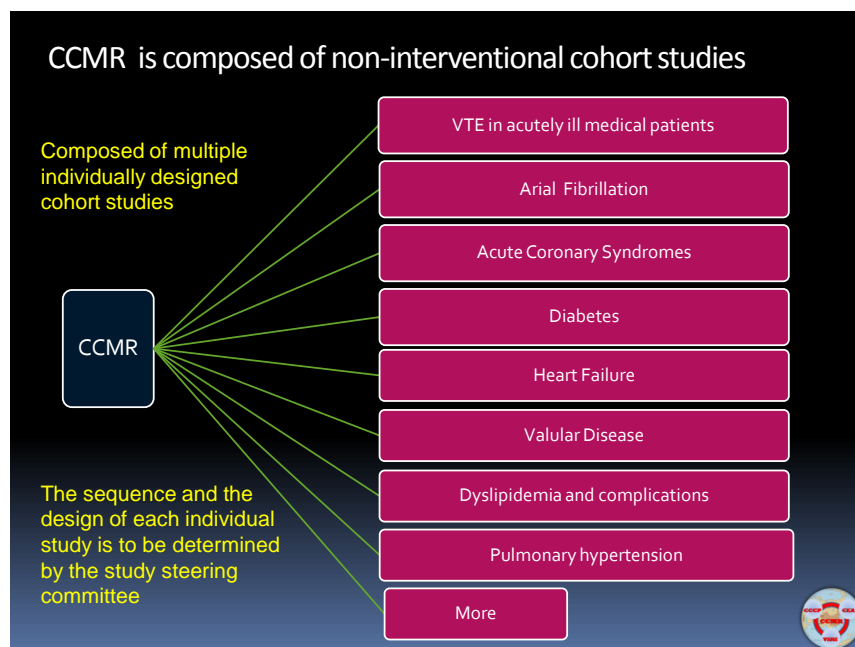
CCMR is composed of non-interventional cohort studies

Composed of multiple individually designed cohort studies

CCMR

VTE in acutely ill medical patients

Arial Fibrillation

Acute Coronary Syndromes

Diabetes

Heart Failure

Valular Disease

Dyslipidemia and complications

Pulmonary hypertension

More

The sequence and the design of each individual study is to be determined by the study steering committee

CCCP CCA CCMR